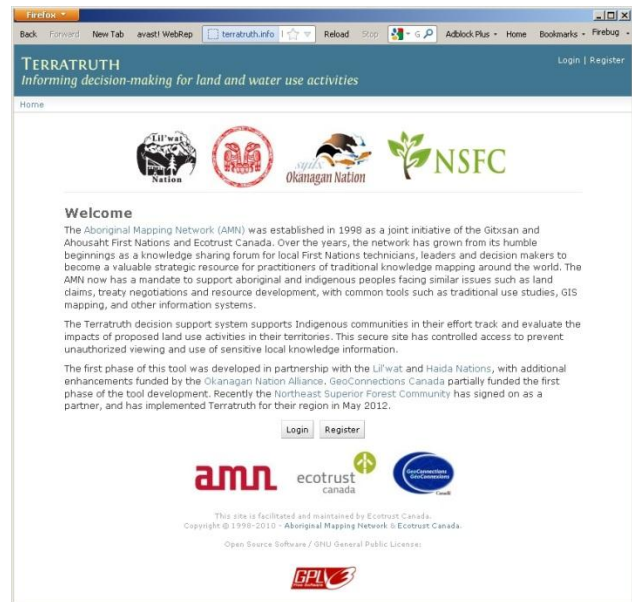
Firefox

Back Forward New Tab avast! WebRep terratruth.info Reload Stop Adblock Plus Home Bookmarks Firebug

TERRATRUTH
Informing decision-making for land and water use activities

Login | Register

Home

Lil'wat Nation

Okanagan Nation

NSFC

Welcome

The Aboriginal Mapping Network (AMN) was established in 1998 as a joint initiative of the Gitxsan and Ahousaht First Nations and Ecotrust Canada. Over the years, the network has grown from its humble beginnings as a knowledge sharing forum for local First Nations technicians, leaders and decision makers to become a valuable strategic resource for practitioners of traditional knowledge mapping around the world. The AMN now has a mandate to support aboriginal and indigenous peoples facing similar issues such as land claims, treaty negotiations and resource development, with common tools such as traditional use studies, GIS mapping, and other information systems.

The Terratruth decision support system supports Indigenous communities in their effort track and evaluate the impacts of proposed land use activities in their territories. This secure site has controlled access to prevent unauthorized viewing and use of sensitive local knowledge information.

The first phase of this tool was developed in partnership with the Lil'wat and Haida Nations, with additional enhancements funded by the Okanagan Nation Alliance. GeoConnections Canada partially funded the first phase of the tool development. Recently the Northeast Superior Forest Community has signed on as a partner, and has implemented Terratruth for their region in May 2012.

Login Register

amn ecotrust canada GeoConnections

This site is facilitated and maintained by Ecotrust Canada.
Copyright © 1998-2010 - Aboriginal Mapping Network & Ecotrust Canada.

Open Source Software / GNU General Public License

GPLv3